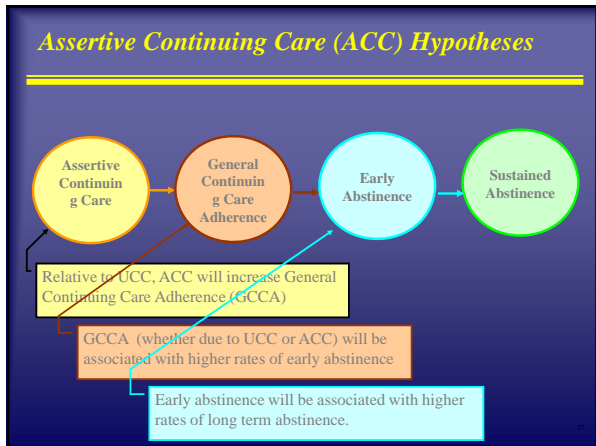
Assertive Continuing Care (ACC) Hypotheses

Assertive Continuing Care

General Continuing Care Adherence

Early Abstinence

Sustained Abstinence

Relative to UCC, ACC will increase General Continuing Care Adherence (GCCA)

GCCA (whether due to UCC or ACC) will be associated with higher rates of early abstinence

Early abstinence will be associated with higher rates of long term abstinence.

17